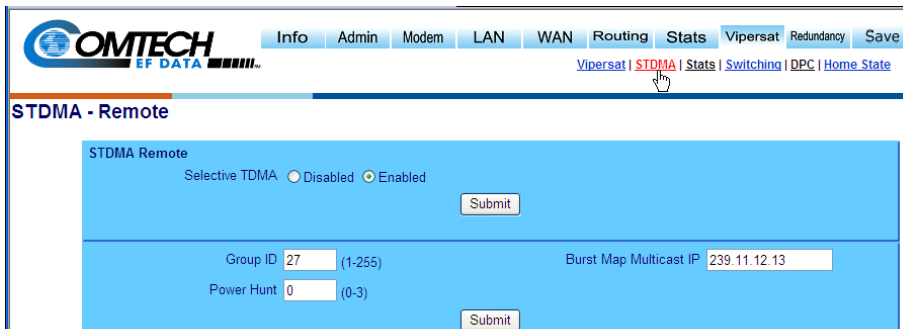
COMTECH EF DATA

Info | Admin | Modem | LAN | WAN | Routing | Stats | Vipersat | Redundancy | Save

Vipersat | STDMA | Stats | Switching | DPC | Home State

STDMA - Remote

STDMA Remote

Selective TDMA ○ Disabled ● Enabled

Submit

Group ID 27 (1-255)

Burst Map Multicast IP 239.11.12.13

Power Hunt 0 (0-3)

Submit